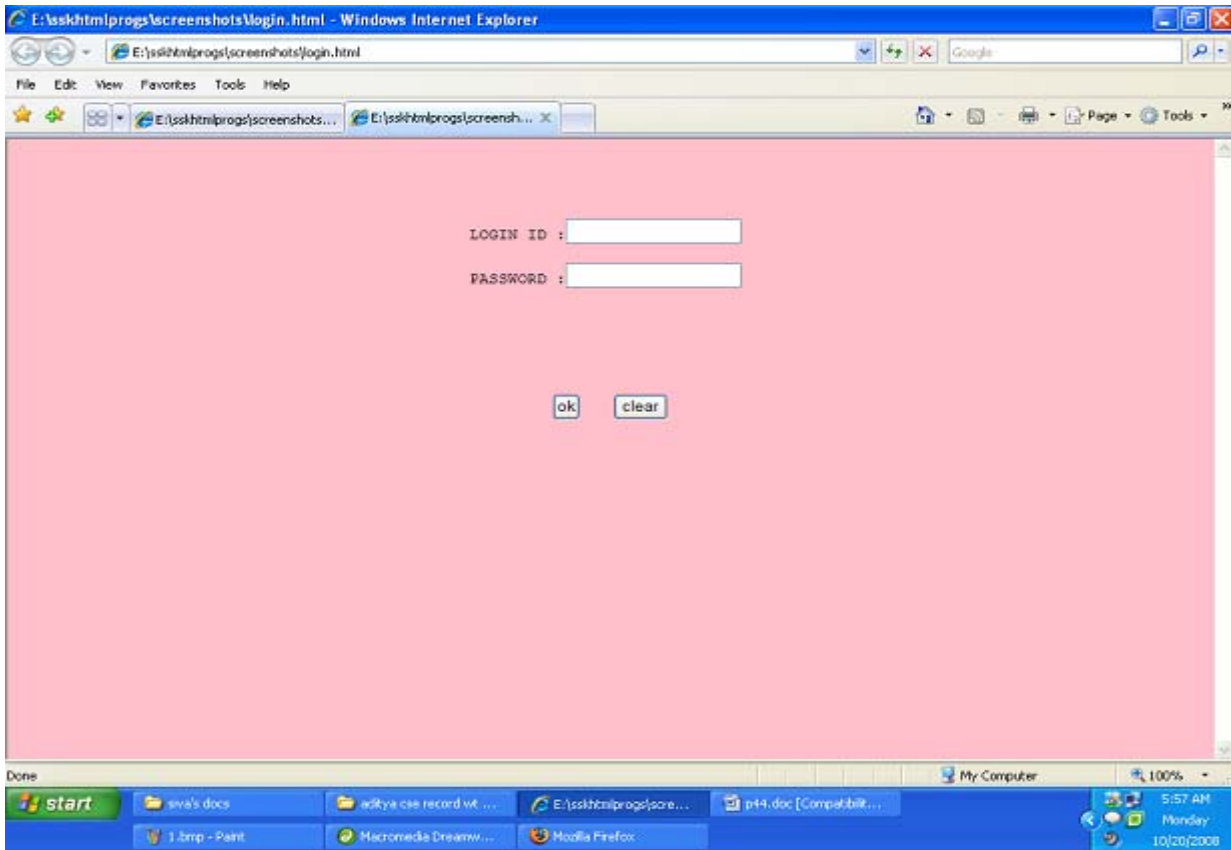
E:\sskhtmlprogs\screenshots\login.html - Windows Internet Explorer

E:\sskhtmlprogs\screenshots\login.html

Google

File Edit View Favorites Tools Help

E:\sskhtmlprogs\screenshots... E:\sskhtmlprogs\screensh...

Page Tools

LOGIN ID :

PASSWORD :

ok clear

Done

My Computer

100%

start siva's docs aditya cse record wt ... E:\sskhtmlprogs\scre... p14.doc [Compatibilit...

1.bmp - Paint Macromedia Dreamw... Mozilla Firefox

5:57 AM Monday 10/20/2008